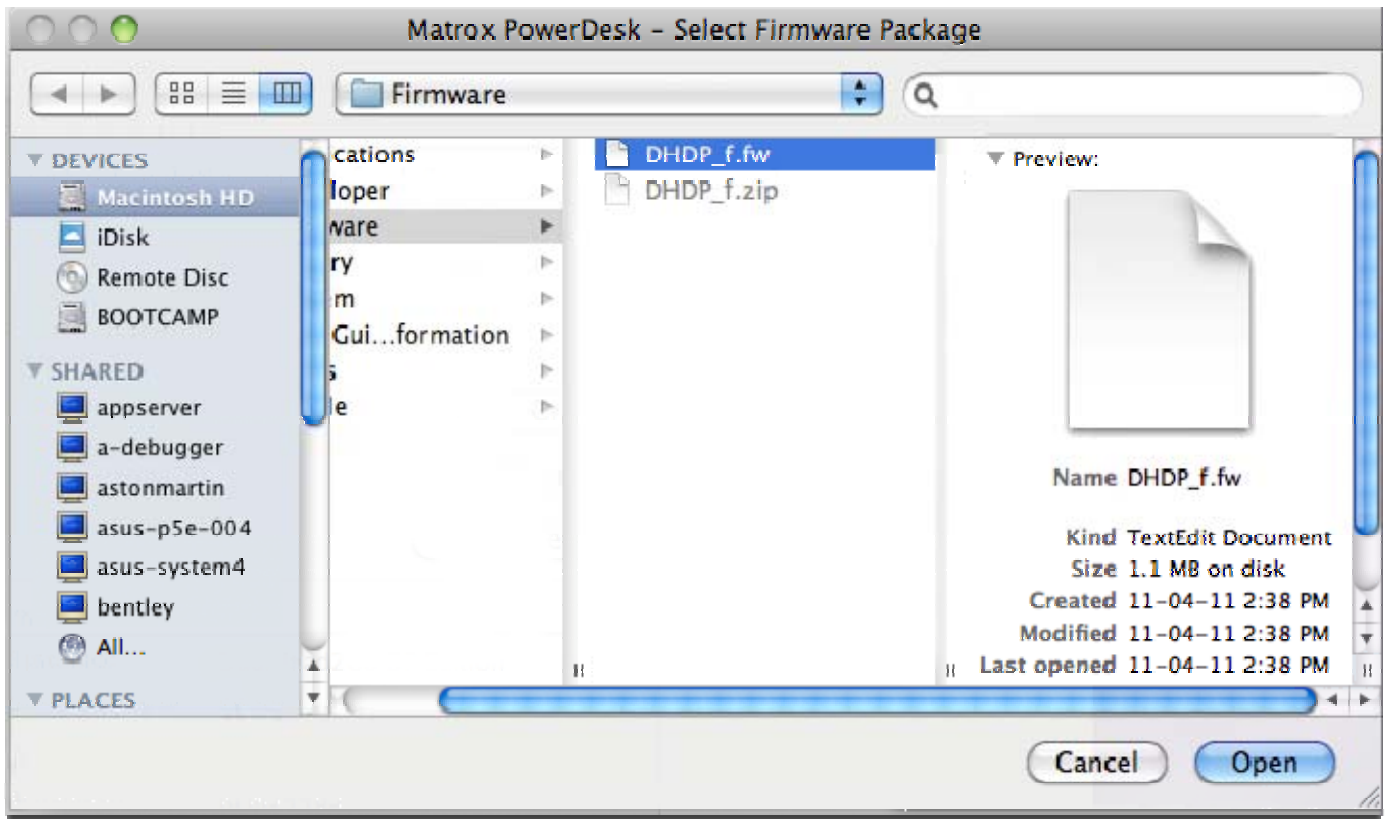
Matrox PowerDesk - Select Firmware Package

Firmware

DEVICES
Macintosh HD
iDisk
Remote Disc
BOOTCAMP
SHARED
appserver
a-debugger
astonmartin
asus-p5e-004
asus-system4
bentley
All...
PLACES

cations
loper
ware
ry
m
Gui...formation
s
le

DHDP_f.fw
DHDP_f.zip

Preview:

Name DHDP_f.fw

Kind TextEdit Document
Size 1.1 MB on disk
Created 11-04-11 2:38 PM
Modified 11-04-11 2:38 PM
Last opened 11-04-11 2:38 PM

Cancel
Open